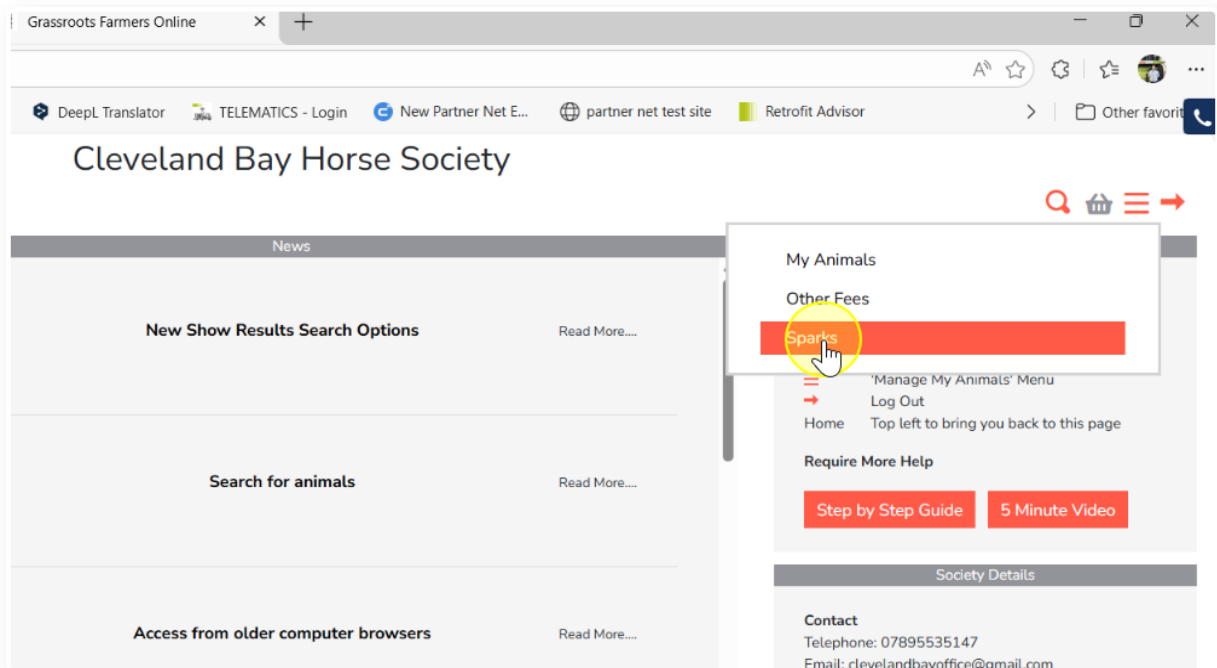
Grassroots Farmers Online

DeepL Translator TELEMATICS - Login New Partner Net E... partner net test site Retrofit Advisor Other favorit

Cleveland Bay Horse Society

News

New Show Results Search Options Read More....

Search for animals Read More....

Access from older computer browsers Read More....

My Animals

Other Fees

Sparks

'Manage My Animals' Menu

Log Out

Home Top left to bring you back to this page

Require More Help

Step by Step Guide 5 Minute Video

Society Details

Contact

Telephone: 07895535147

Email: clevelandbayoffice@gmail.com